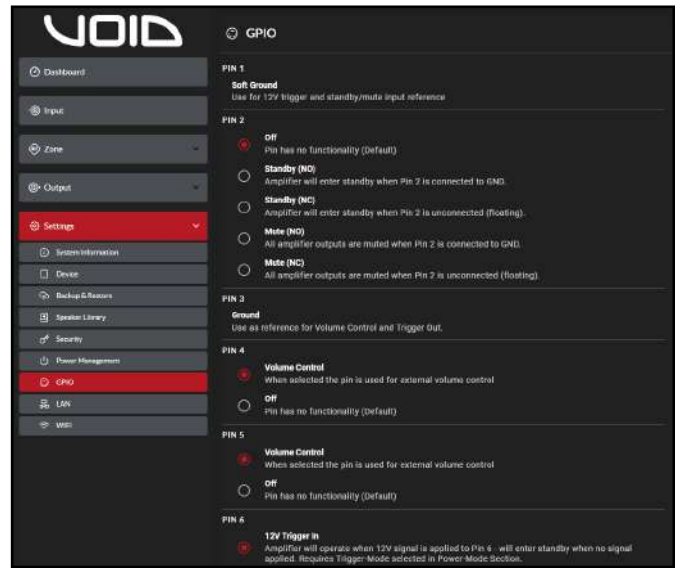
VOID

Dashboard

Input

Zone

Output

Settings

System Information

Device

Backup & Restore

Speaker Library

Security

Power Management

GPIO

LAN

WiFi

GPIO

PIN 1

Soft Ground
Use for 12V trigger and standby/mute input reference

PIN 2

Off
Pin has no functionality (Default)

Standby (NO)
Amplifier will enter standby when Pin 2 is connected to GND.

Standby (NC)
Amplifier will enter standby when Pin 2 is unconnected (floating).

Mute (NO)
All amplifier outputs are muted when Pin 2 is connected to GND.

Mute (NC)
All amplifier outputs are muted when Pin 2 is unconnected (floating).

PIN 3

Ground
Use as reference for Volume Control and Trigger Out.

PIN 4

Volume Control
When selected the pin is used for external volume control

Off
Pin has no functionality (Default)

PIN 5

Volume Control
When selected the pin is used for external volume control

Off
Pin has no functionality (Default)

PIN 6

12V Trigger In
Amplifier will operate when 12V signal is applied to Pin 6 - will enter standby when no signal applied. Requires Trigger-Mode selected in Power-Mode Section.